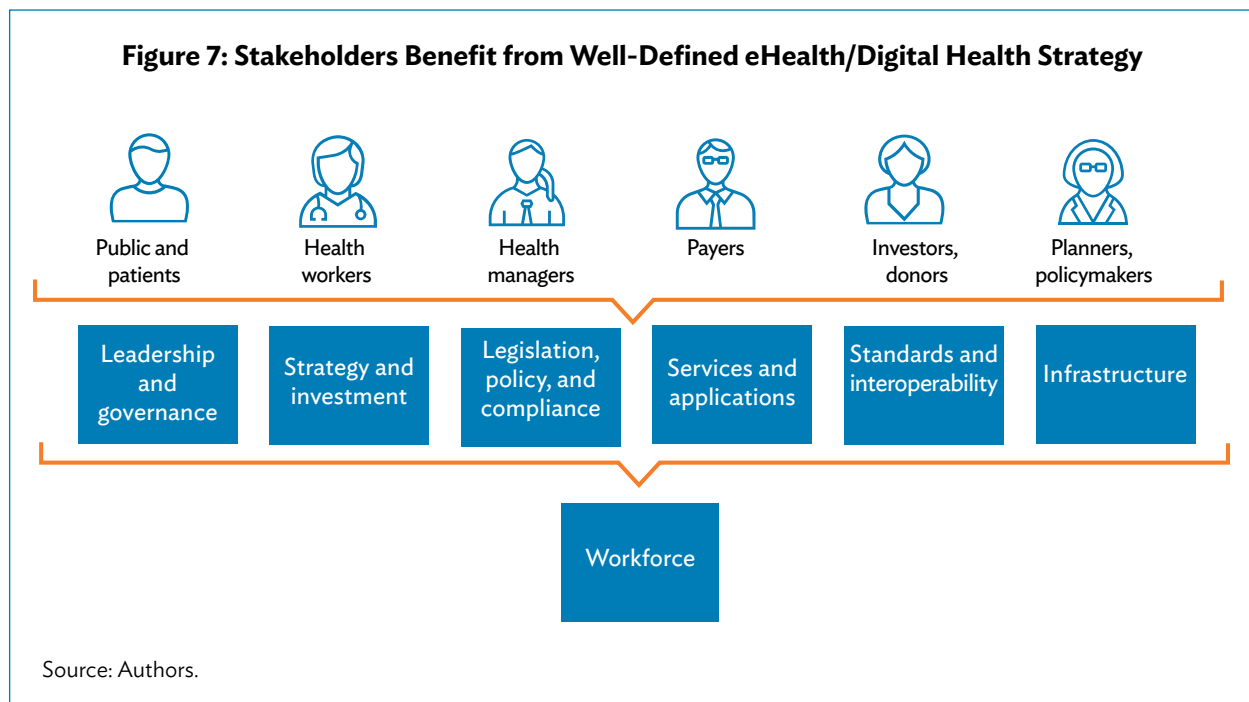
Figure 7: Stakeholders Benefit from Well-Defined eHealth/Digital Health Strategy

Public and patients

Health workers

Health managers

Payers

Investors, donors

Planners, policymakers

Leadership and governance

Strategy and investment

Legislation, policy, and compliance

Services and applications

Standards and interoperability

Infrastructure

Workforce

Source: Authors.